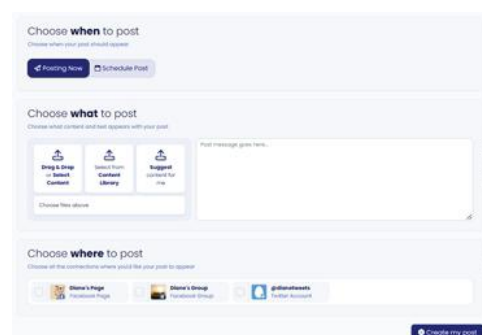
Choose **when** to post

Choose when your post should appear

Posting Now

Schedule Post

Choose **what** to post

Choose what content and text appears with your post

Drag & Drop or Select Content

Select from Content Library

Suggest content for me

Post message goes here...

Choose files above

Choose **where** to post

Choose all the connections where you'd like your post to appear

Diane's Page
Facebook Page

Diane's Group
Facebook Group

@dianetweets
Twitter Account

Create my post